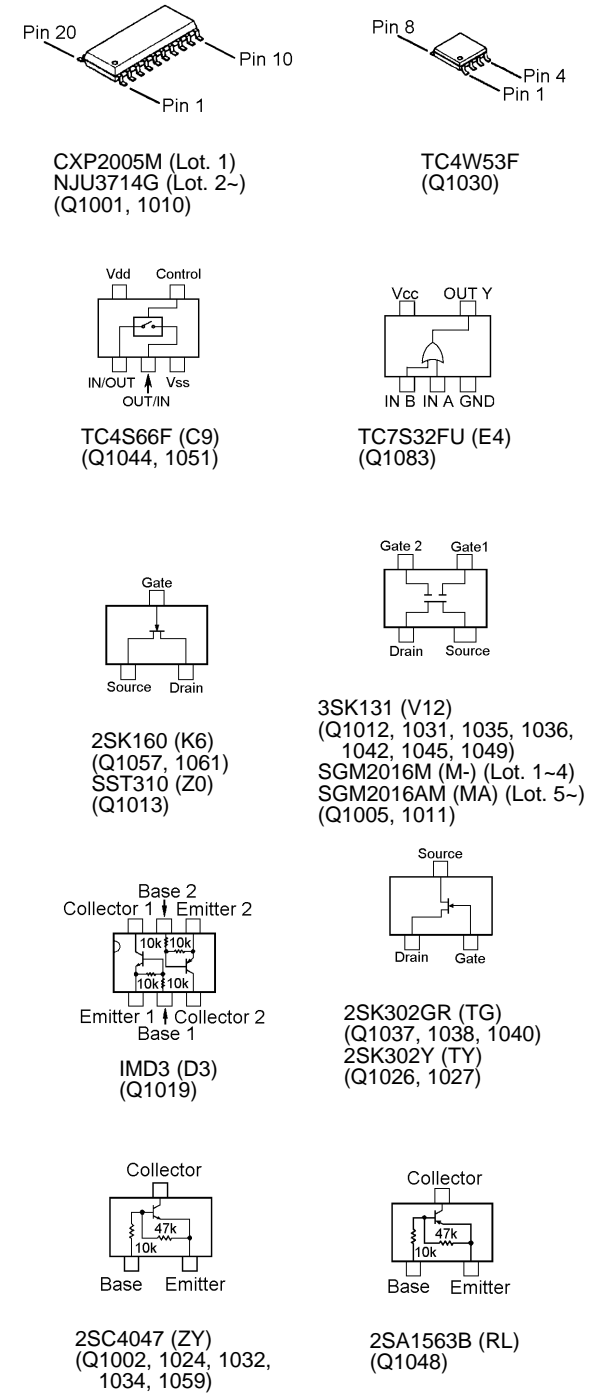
Pin 20
Pin 10
Pin 1

CXP2005M (Lot. 1)
NJU3714G (Lot. 2~)
(Q1001, 1010)

Pin 8
Pin 4
Pin 1

TC4W53F
(Q1030)

Vdd Control
IN/OUT Vss
OUT/IN

TC4S66F (C9)
(Q1044, 1051)

Vcc OUT Y
IN B IN A GND

TC7S32FU (E4)
(Q1083)

Gate
Source Drain

2SK160 (K6)
(Q1057, 1061)
SST310 (Z0)
(Q1013)

Gate 2 Gate1
Drain Source

3SK131 (V12)
(Q1012, 1031, 1035, 1036, 1042, 1045, 1049)
SGM2016M (M-) (Lot. 1~4)
SGM2016AM (MA) (Lot. 5~)
(Q1005, 1011)

Base 2
Collector 1 Emitter 2
10k 10k
10k 10k
Emitter 1 Collector 2
Base 1

IMD3 (D3)
(Q1019)

Source
Drain Gate

2SK302GR (TG)
(Q1037, 1038, 1040)
2SK302Y (TY)
(Q1026, 1027)

Collector
47k
10k
Base Emitter

2SC4047 (ZY)
(Q1002, 1024, 1032, 1034, 1059)

Collector
47k
10k
Base Emitter

2SA1563B (RL)
(Q1048)